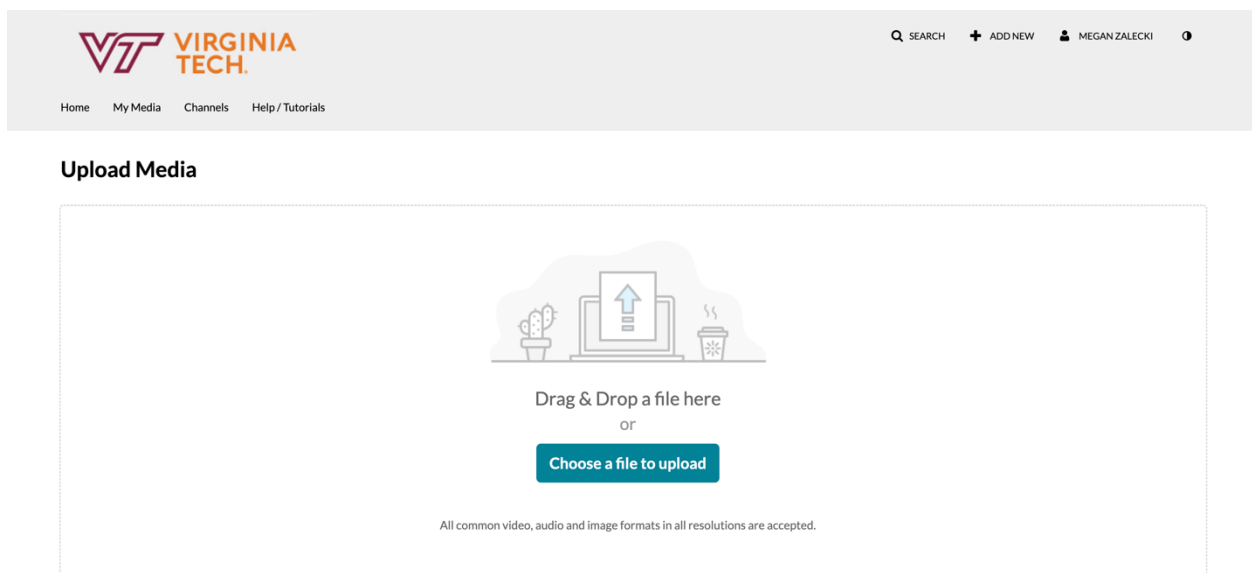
VT VIRGINIA TECH.

SEARCH ADD NEW MEGAN ZALECKI

Home My Media Channels Help / Tutorials

Upload Media

Drag & Drop a file here
or

Choose a file to upload

All common video, audio and image formats in all resolutions are accepted.